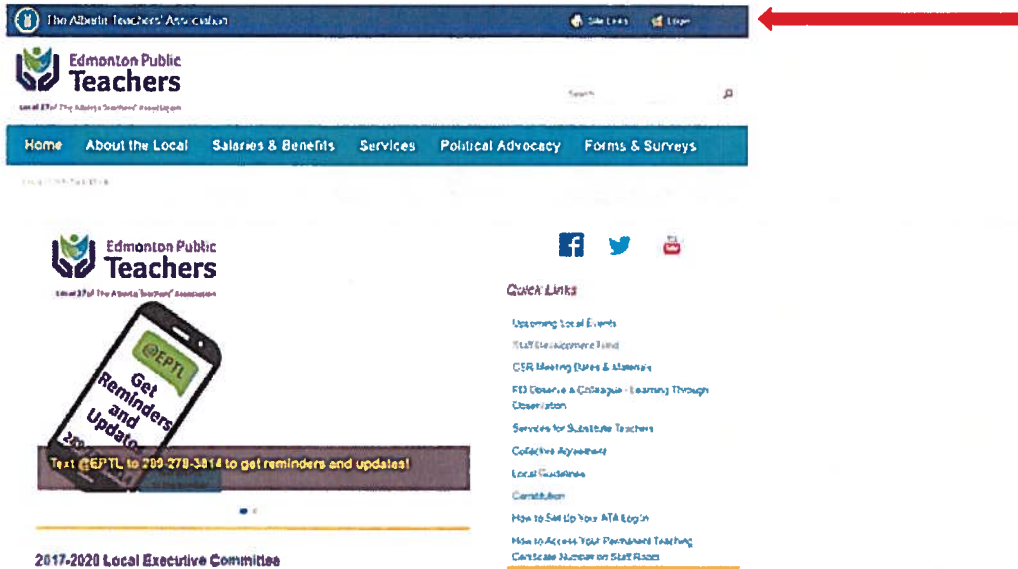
The Alberta Teachers' Association

Site Links Login

Edmonton Public Teachers

Local 37 of The Alberta Teachers' Association

Search

Home About the Local Salaries & Benefits Services Political Advocacy Forms & Surveys

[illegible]

Edmonton Public Teachers

Local 37 of The Alberta Teachers' Association

@EPTL

Get Reminders and Updates

Text @EPTL to 289-278-3814 to get reminders and updates!

Quick Links

Upcoming Local Events

Staff Development Fund

CSR Meeting Dates & Materials

PD Observe a Colleague - Learning Through Observation

Services for Substitute Teachers

Collective Agreement

Local Guidelines

Constitution

How to Set Up Your ATA Log in

How to Access Your Permanent Teaching Certificate Number on Staff Pages

2017-2020 Local Executive Committee